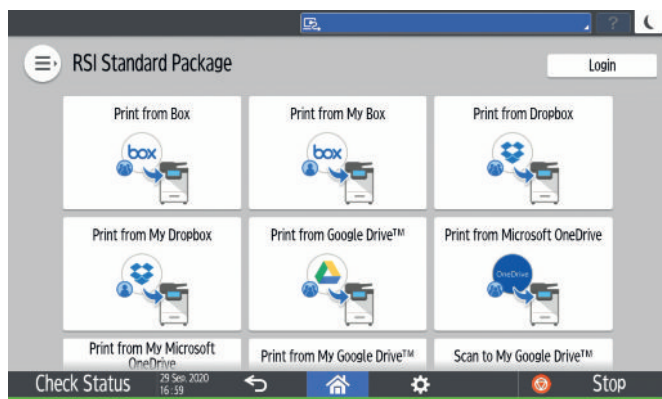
?

RSI Standard Package

Login

Print from Box

box

Print from My Box

box

Print from Dropbox

Print from My Dropbox

Print from Google Drive™

Print from Microsoft OneDrive

OneDrive

Print from My Microsoft OneDrive

Print from My Google Drive™

Scan to My Google Drive™

Check Status

29 Sep. 2020 16:39

Stop